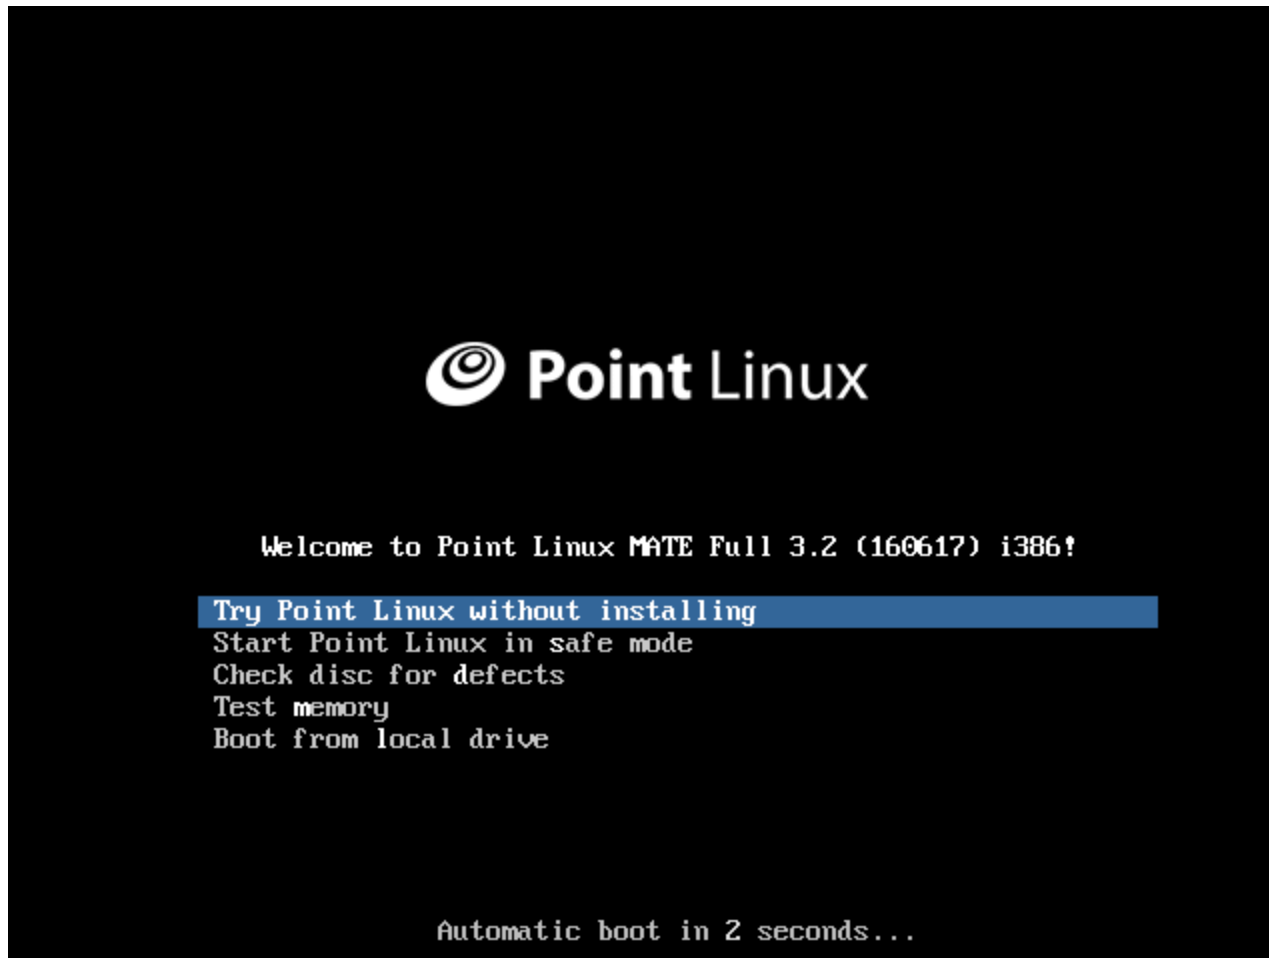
Point Linux

Welcome to Point Linux MATE Full 3.2 (160617) i386!

Try Point Linux without installing
Start Point Linux in safe mode
Check disc for defects
Test memory
Boot from local drive

Automatic boot in 2 seconds...